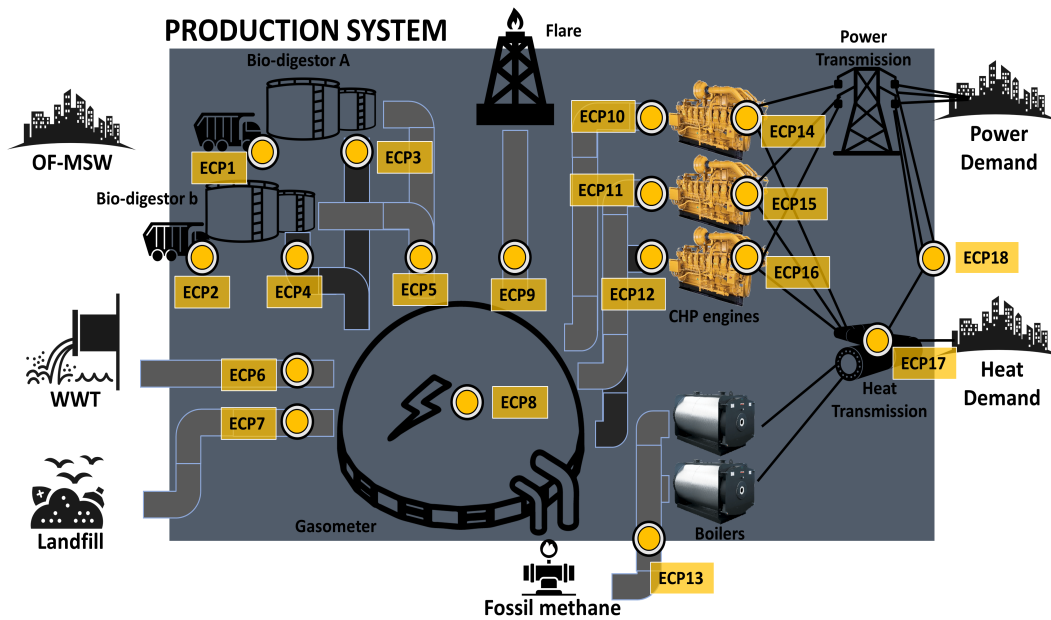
PRODUCTION SYSTEM

Flare

Power Transmission

Bio-digestor A

OF-MSW

ECP1

ECP3

ECP10

ECP14

Power Demand

Bio-digestor b

ECP11

ECP15

ECP2

ECP4

ECP5

ECP9

ECP12

ECP16

ECP18

CHP engines

ECP6

WWT

ECP8

ECP17

Heat Demand

Heat Transmission

ECP7

Landfill

Gasometer

Boilers

ECP13

Fossil methane